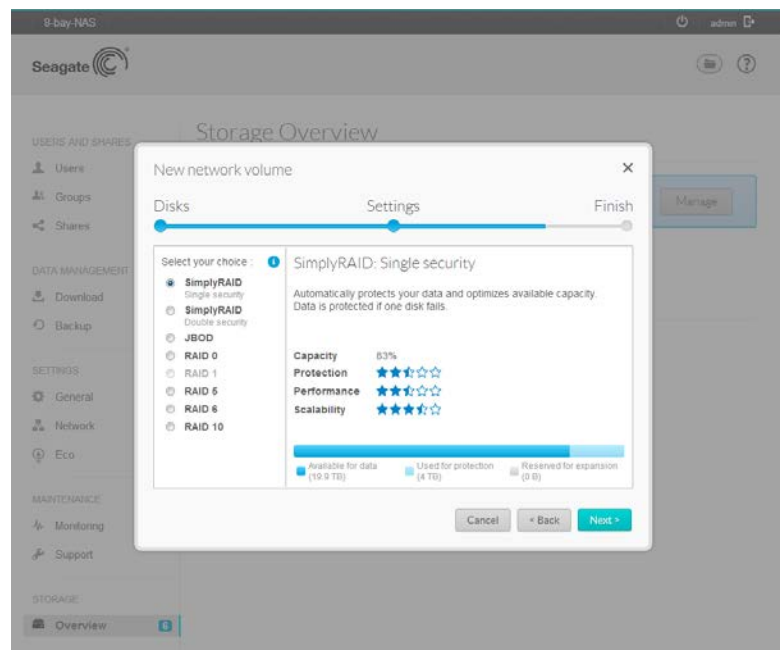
8-bay-NAS

admin

Seagate

USERS AND SHARES
Users
Groups
Shares

DATA MANAGEMENT
Download
Backup

SETTINGS
General
Network
Eco

MAINTENANCE
Monitoring
Support

STORAGE
Overview

Storage Overview

Manage

New network volume

×

Disks
Settings
Finish

Select your choice :
SimplyRAID
Single security
SimplyRAID
Double security
JBOD
RAID 0
RAID 1
RAID 5
RAID 6
RAID 10

SimplyRAID: Single security

Automatically protects your data and optimizes available capacity. Data is protected if one disk fails.

Capacity 83%
Protection
Performance
Scalability

Available for data (19.9 TB)
Used for protection (4 TB)
Reserved for expansion (0 B)

Cancel
< Back
Next >